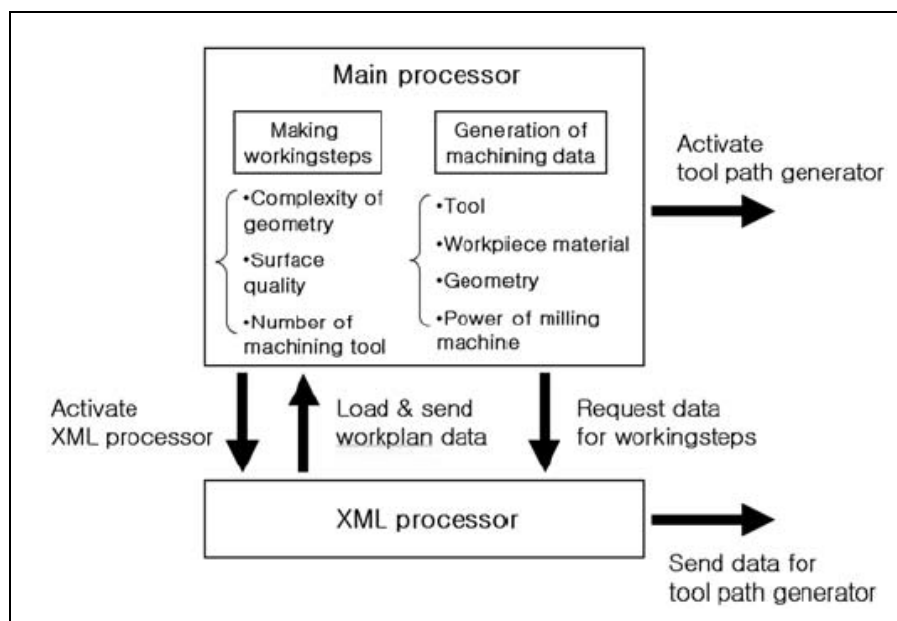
Main processor

Making workingsteps

•Complexity of geometry
•Surface quality
•Number of machining tool

Generation of machining data

•Tool
•Workpiece material
•Geometry
•Power of milling machine

Activate tool path generator

Activate XML processor

Load & send workplan data

Request data for workingsteps

XML processor

Send data for tool path generator